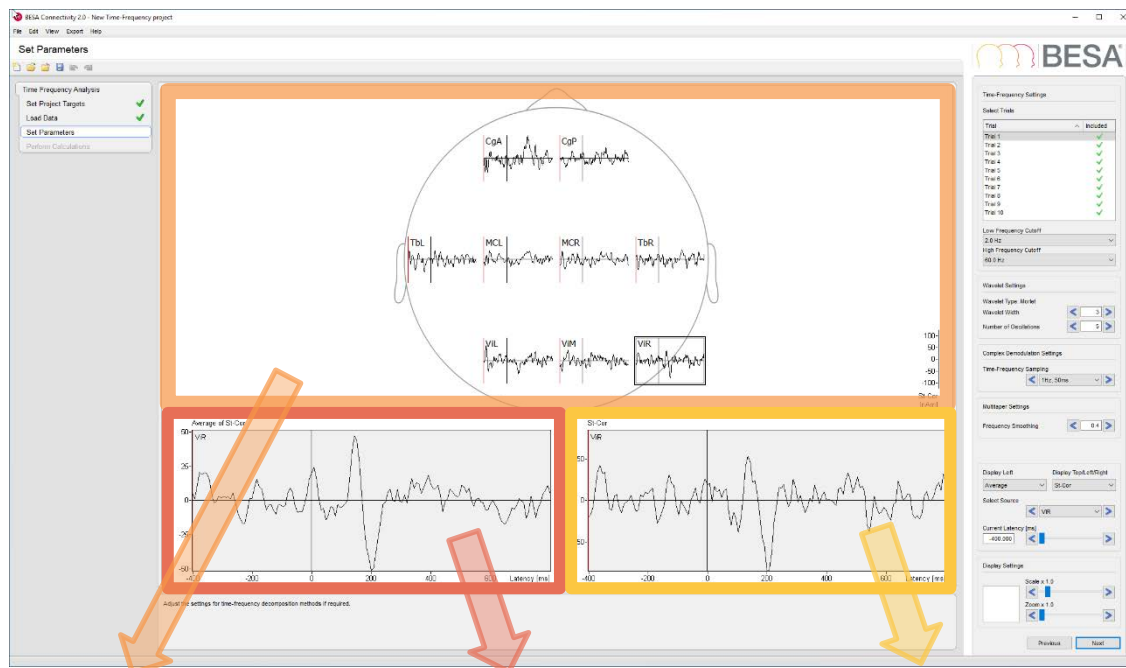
BESA Connectivity 2.0 - New Time-Frequency project

File Edit View Export Help

Set Parameters

BESA

Time Frequency Analysis
Set Project Targets
Load Data
Set Parameters
Perform Calculations

CgA CgP
TbL MCL MCR TbR
VIL VIM VIR

100
50
0
-50
-100
St-Cor
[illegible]

Average of St-Cor
VIR
50
25
0
-25
-50
-400 -200 0 200 400 600 Latency [ms]

St-Cor
VIR
50
0
-50
-400 -200 0 200 400 600 Latency [ms]

Adjust the settings for time-frequency decomposition methods if required.

Time-Frequency Settings
Select Trials

| Trial | Included |
|---|---|
| Trial 1 | ✓ |
| Trial 2 | ✓ |
| Trial 3 | ✓ |
| Trial 4 | ✓ |
| Trial 5 | ✓ |
| Trial 6 | ✓ |
| Trial 7 | ✓ |
| Trial 8 | ✓ |
| Trial 9 | ✓ |
| Trial 10 | ✓ |

Low Frequency Cutoff
2.0 Hz
High Frequency Cutoff
60.0 Hz

Wavelet Settings
Wavelet Type: Morlet
Wavelet Width 3
Number of Oscillations 5

Complex Demodulation Settings
Time-Frequency Sampling
1Hz, 50ms

Multitaper Settings
Frequency Smoothing 0.4

Display Left Display Top&Left/Right
Average St-Cor
Select Source
VIR
Current Latency [ms]
-400.000

Display Settings
Scale x 1.0
Zoom x 1.0

Previous Next